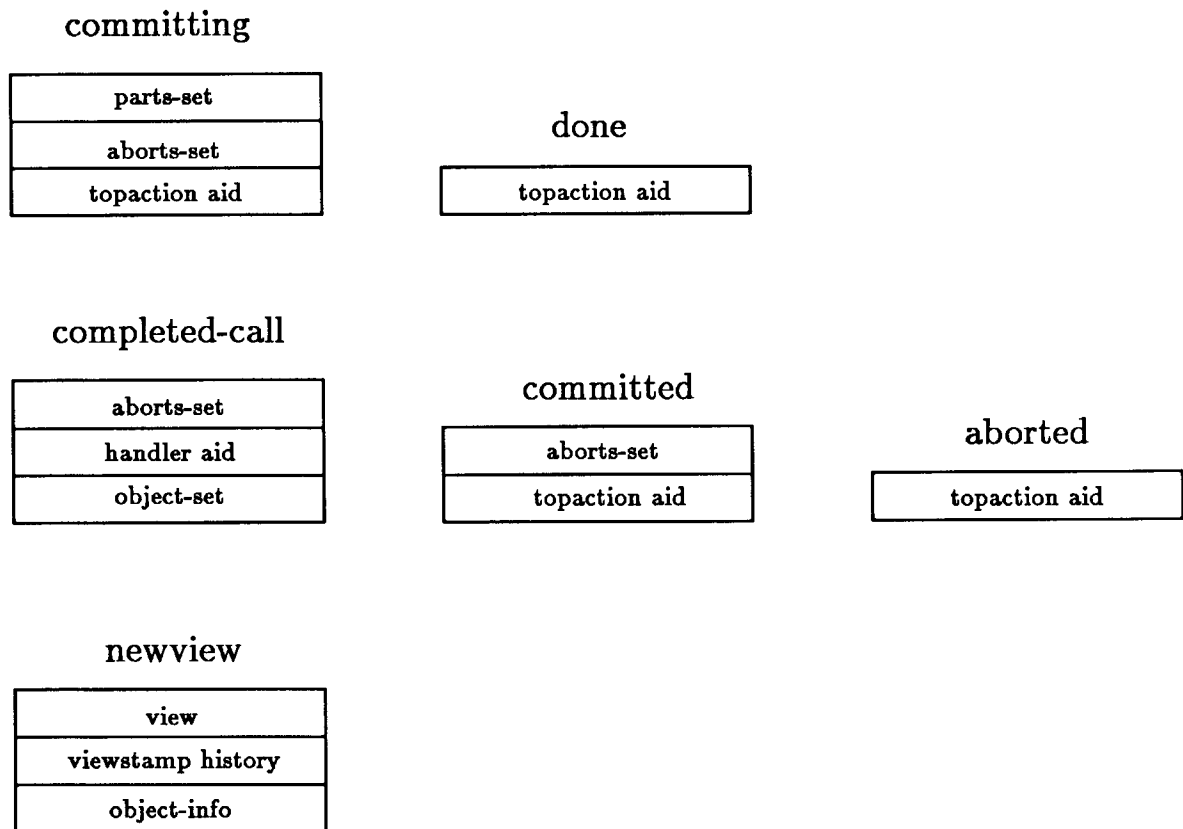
committing

| parts-set |
|---|
| aborts-set |
| topaction aid |

done

| topaction aid |
|---|

completed-call

| aborts-set |
|---|
| handler aid |
| object-set |

committed

| aborts-set |
|---|
| topaction aid |

aborted

| topaction aid |
|---|

newview

| view |
|---|
| viewstamp history |
| object-info |